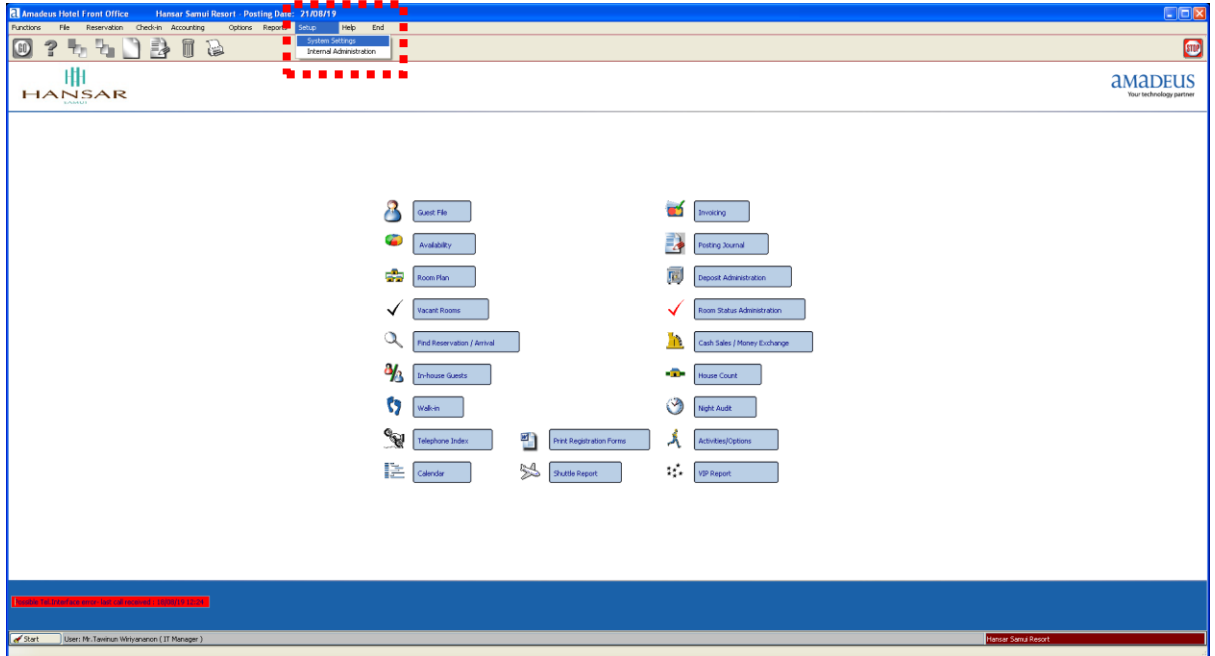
Amadeus Hotel Front Office Hansar Samui Resort - Posting Date: 21/08/19

Functions File Reservation Check-in Accounting Options Reports Setup Help End

System Settings
Internal Administration

HANSAR
SAMUI

amadeus
Your technology partner

Guest File
Availability
Room Plan
Vacant Rooms
Find Reservation / Arrival
In-house Guests
Walk-in
Telephone Index
Calendar
Print Registration Forms
Shuttle Report
Invoicing
Posting Journal
Deposit Administration
Room Status Administration
Cash Sales / Money Exchange
House Count
Night Audit
Activities/Options
VIP Report

Possible Tel.Interface error- last call received : 20/08/19 12:24

Start User: Mr.Tawinun Wiriyananon ( IT Manager )

Hansar Samui Resort